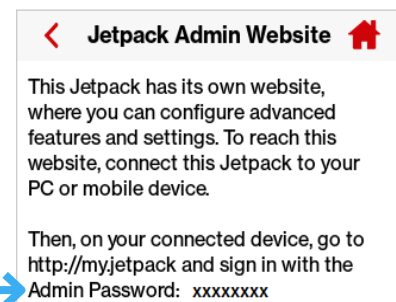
Jetpack Admin Website

This Jetpack has its own website, where you can configure advanced features and settings. To reach this website, connect this Jetpack to your PC or mobile device.

Then, on your connected device, go to http://my.jetpack and sign in with the Admin Password: xxxxxxxx